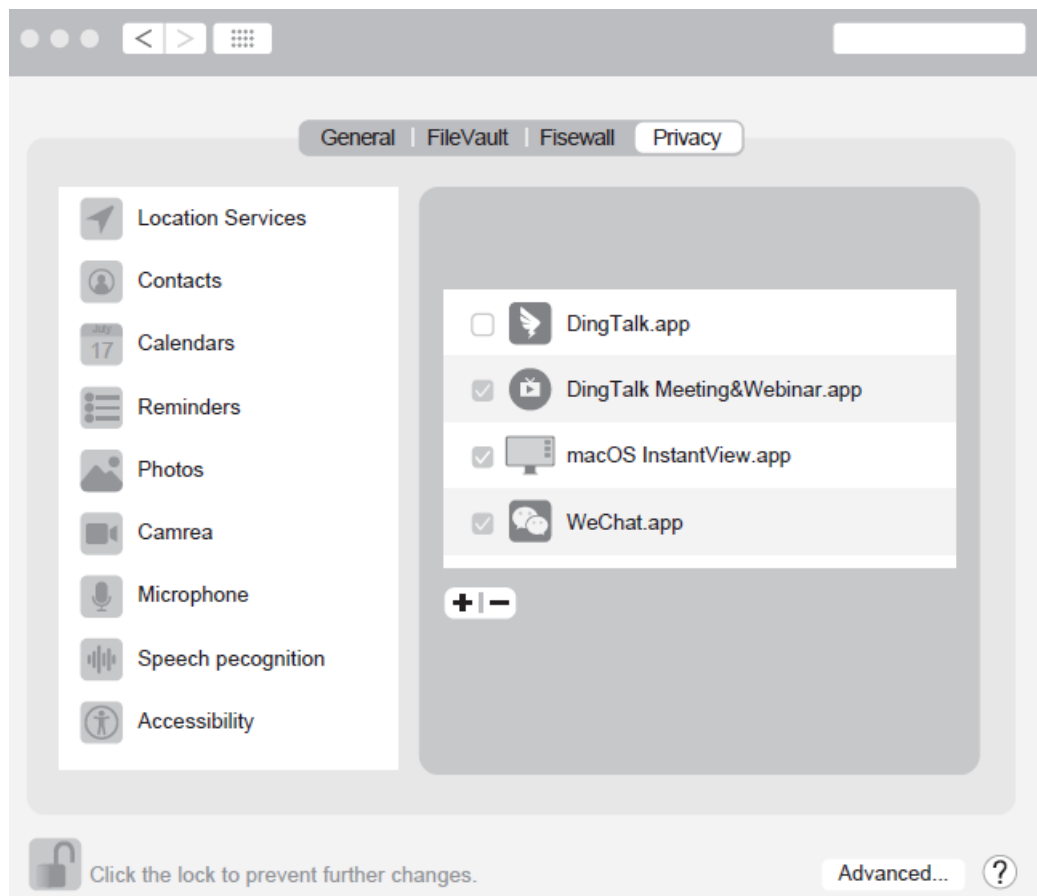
General | FileVault | Fisewall | Privacy

Location Services
Contacts
July 17 Calendars
Reminders
Photos
Camrea
Microphone
Speech pecognition
Accessibility

DingTalk.app
DingTalk Meeting&Webinar.app
macOS InstantView.app
WeChat.app

+ | −

Click the lock to prevent further changes.

Advanced...

?